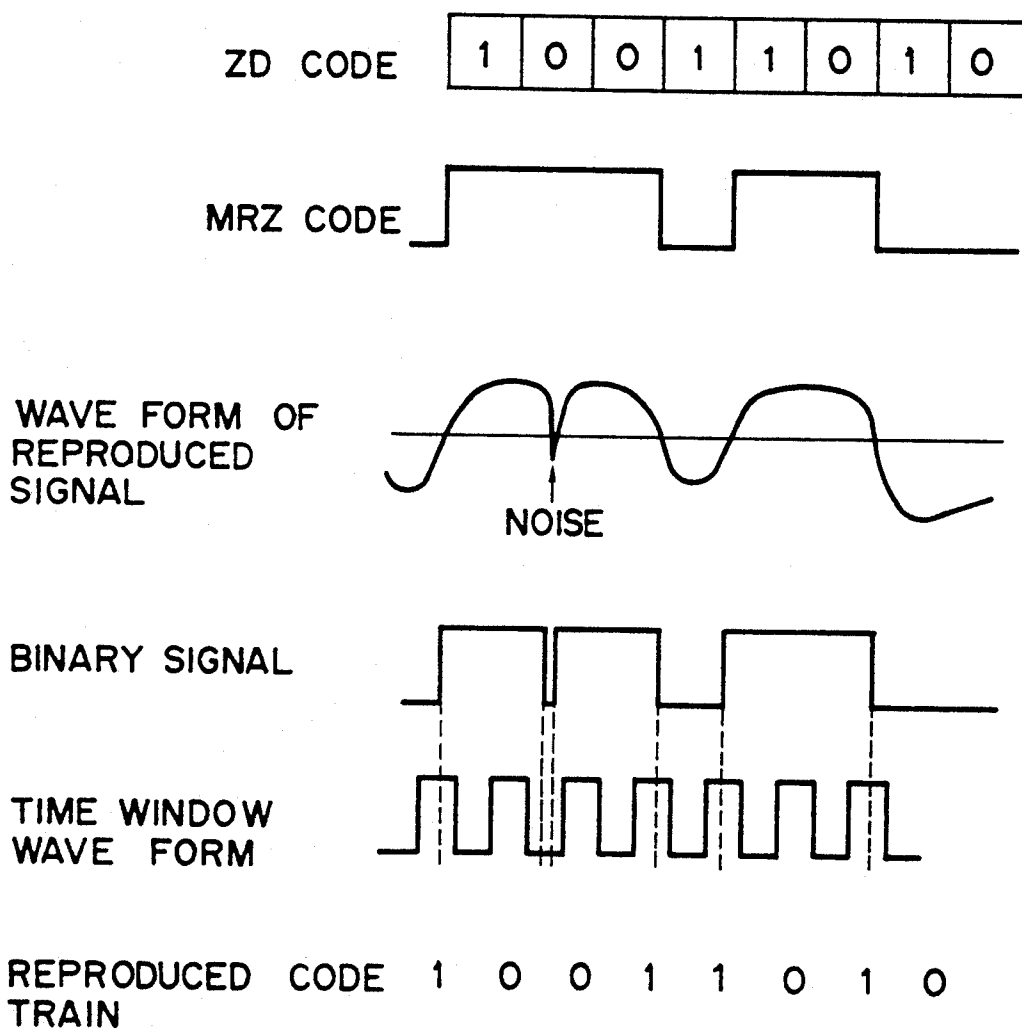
ZD CODE

| 1 | 0 | 0 | 1 | 1 | 0 | 1 | 0 |
|---|---|---|---|---|---|---|---|

MRZ CODE

WAVE FORM OF REPRODUCED SIGNAL

NOISE

BINARY SIGNAL

TIME WINDOW WAVE FORM

REPRODUCED CODE TRAIN 1 0 0 1 1 0 1 0